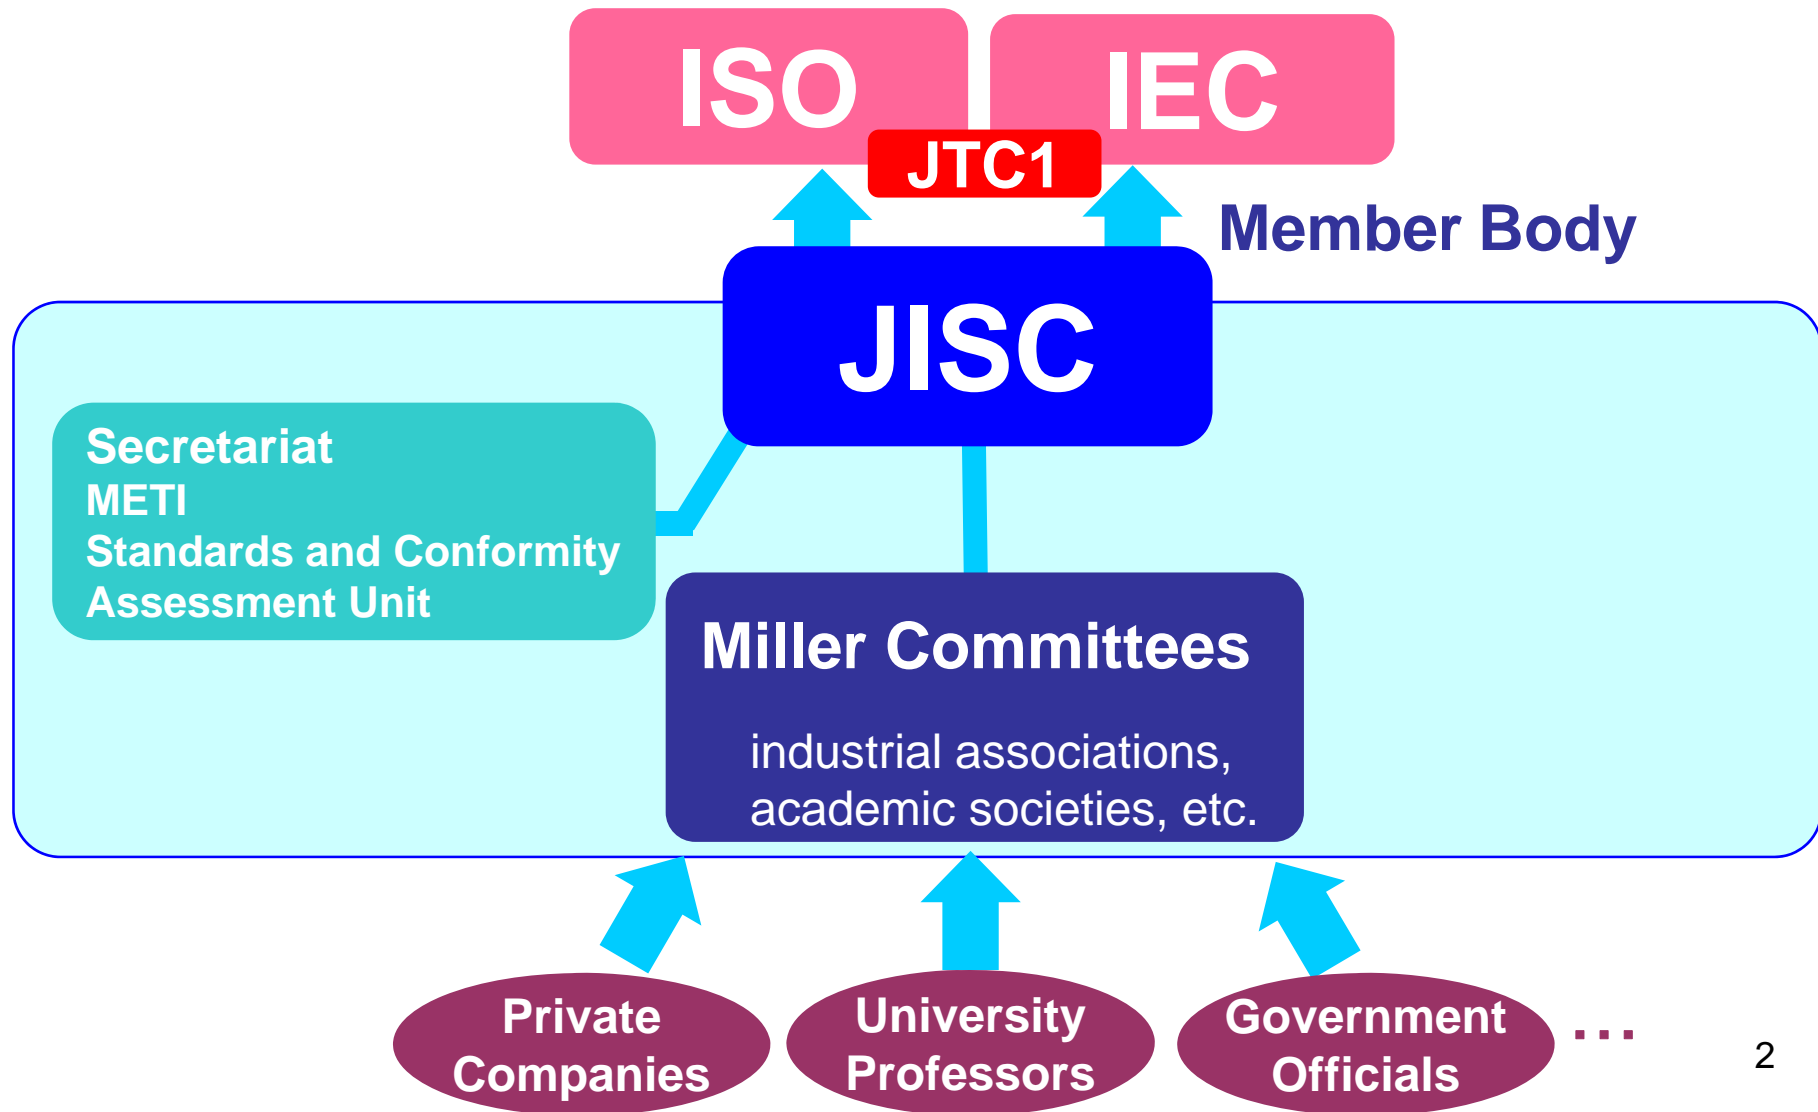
ISO

IEC

JTC1

Member Body

JISC

Secretariat
METI
Standards and Conformity Assessment Unit

Miller Committees

industrial associations, academic societies, etc.

Private Companies

University Professors

Government Officials

...

2